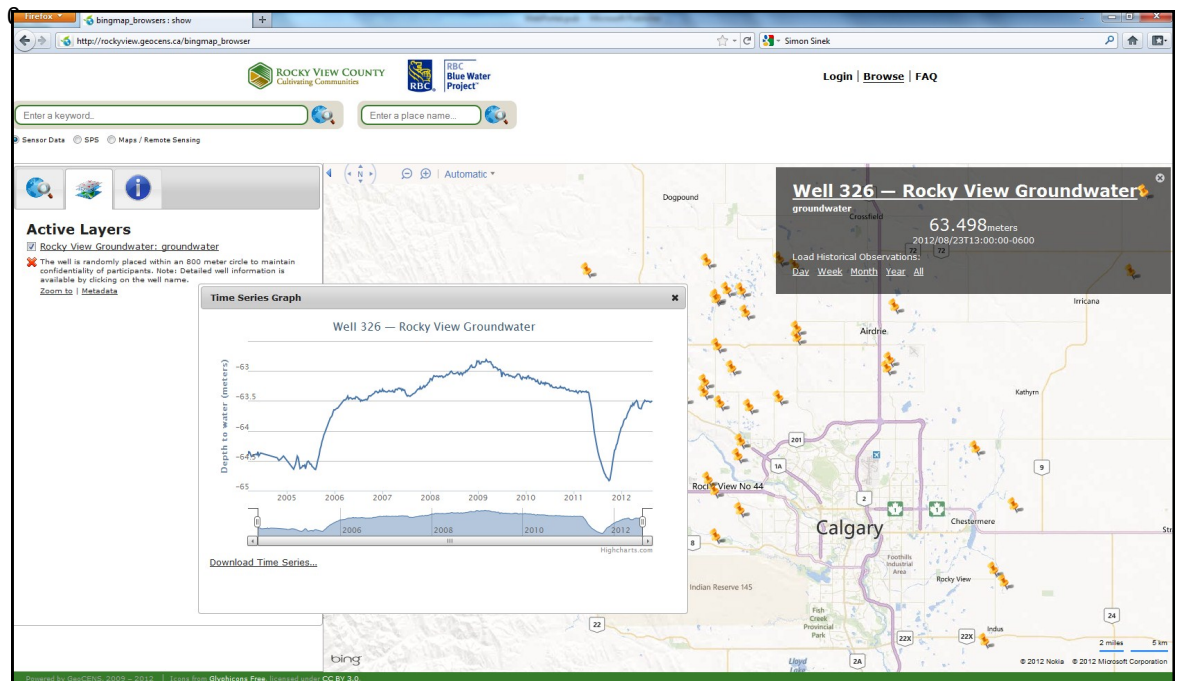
Firefox
bingmap_browsers : show
+
http://rockyview.geocens.ca/bingmap_browser
Simon Sinek

ROCKY VIEW COUNTY
Cultivating Communities
RBC
RBC
Blue Water
Project™

Login | Browse | FAQ

Enter a keyword..
Enter a place name...

Sensor Data SPS Maps / Remote Sensing

Active Layers
Rocky View Groundwater: groundwater
The well is randomly placed within an 800 meter circle to maintain confidentiality of participants. Note: Detailed well information is available by clicking on the well name.
Zoom to | Metadata

Automatic

Time Series Graph
Well 326 — Rocky View Groundwater
Depth to water (meters)
-63
-63.5
-64
-64.5
-65
2005 2006 2007 2008 2009 2010 2011 2012
2006 2008 2010 2012
Highcharts.com
Download Time Series...

Well 326 — Rocky View Groundwater
groundwater
63.498meters
2012/08/23T13:00:00-0600
Load Historical Observations:
Day Week Month Year All

Dogpound
Crossfield
Irricana
Airdrie
Kathyrn
Rocky View No 44
Calgary
Chestermere
Indian Reserve 145
Foothills Industrial Area
Rocky View
Fish Creek Provincial Park
Indus
72
201
1A
9
2
8
22
22X
24
2A
2 miles
5 km
bing
© 2012 Nokia © 2012 Microsoft Corporation
Powered by GeoCENS, 2009 – 2012 | Icons from Glyphicons Free, licensed under CC BY 3.0.